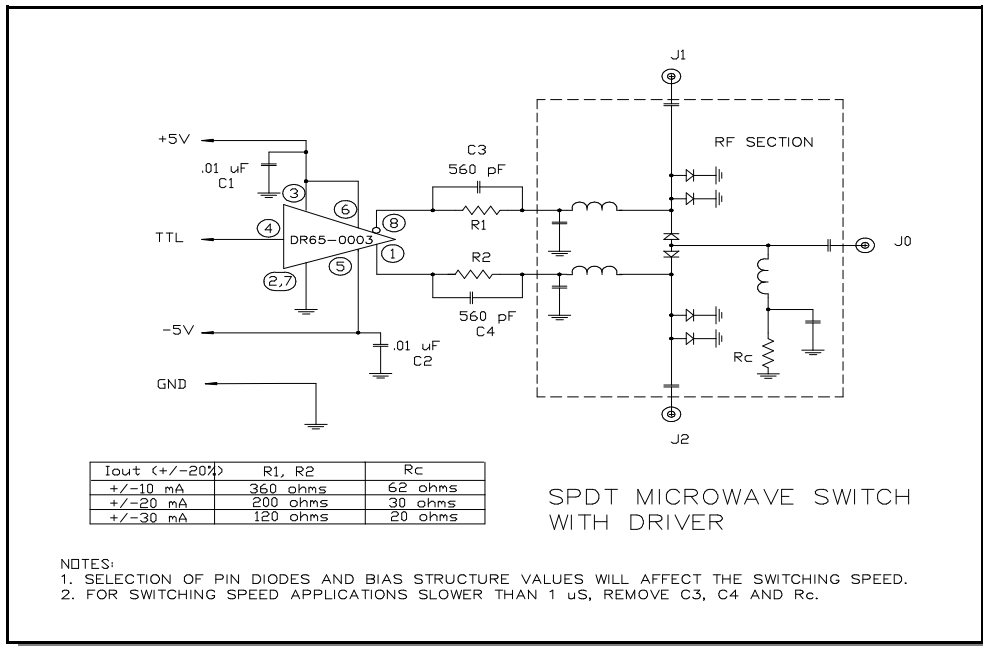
J1

RF SECTION

+5V

.01 uF
C1

C3
560 pF

3

6

8

R1

4

TTL

DR65-0003

1

J0

2,7

5

R2

560 pF
C4

-5V

.01 uF
C2

Rc

GND

J2

| Iout (+/-20%) | R1, R2 | Rc |
|---|---|---|
| +/-10 mA | 360 ohms | 62 ohms |
| +/-20 mA | 200 ohms | 30 ohms |
| +/-30 mA | 120 ohms | 20 ohms |

SPDT MICROWAVE SWITCH WITH DRIVER

NOTES:
1. SELECTION OF PIN DIODES AND BIAS STRUCTURE VALUES WILL AFFECT THE SWITCHING SPEED.
2. FOR SWITCHING SPEED APPLICATIONS SLOWER THAN 1 uS, REMOVE C3, C4 AND Rc.